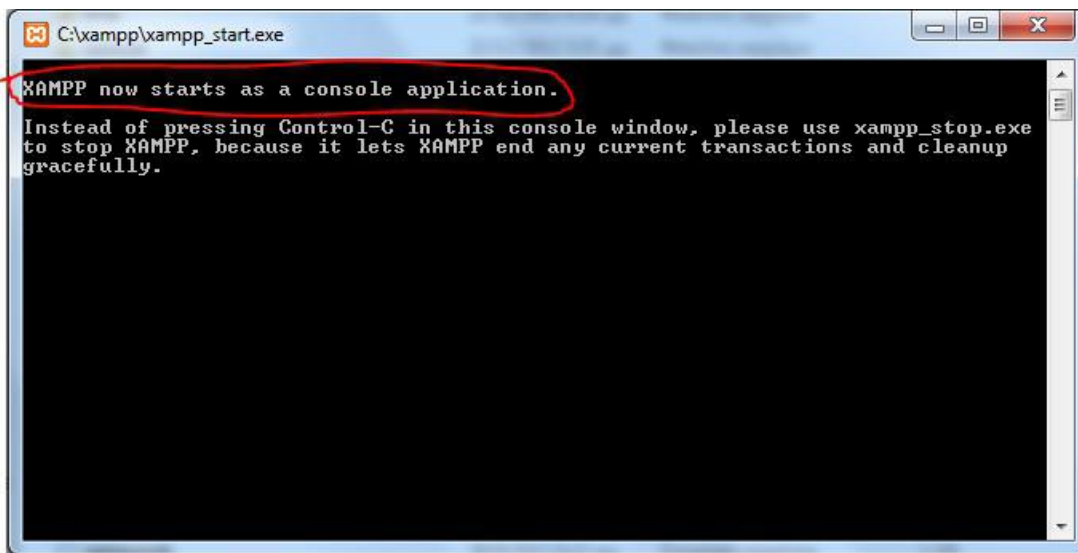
C:\xampp\xampp_start.exe

XAMPP now starts as a console application.

Instead of pressing Control-C in this console window, please use xampp_stop.exe to stop XAMPP, because it lets XAMPP end any current transactions and cleanup gracefully.